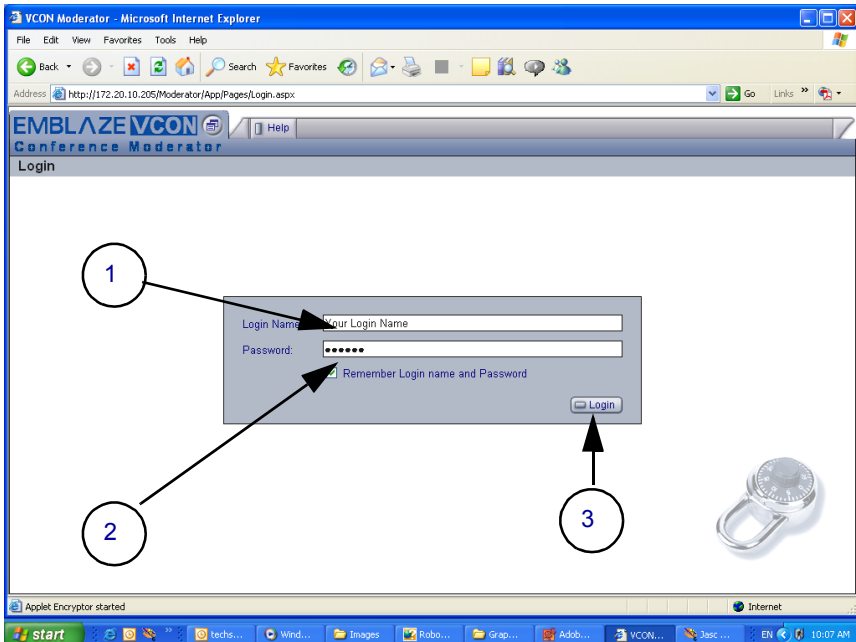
VCON Moderator - Microsoft Internet Explorer

File Edit View Favorites Tools Help

Back Search Favorites

Address http://172.20.10.205/Moderator/App/Pages/Login.aspx Go Links »

EMBLAZE VCON Help

Conference Moderator

Login

1

Login Name: Your Login Name

Password: ••••••

Remember Login name and Password

Login

2

3

Applet Encryptor started Internet

start techs... Wind... Images Robo... Grap... Adob... VCON... Jasc ... EN 10:07 AM